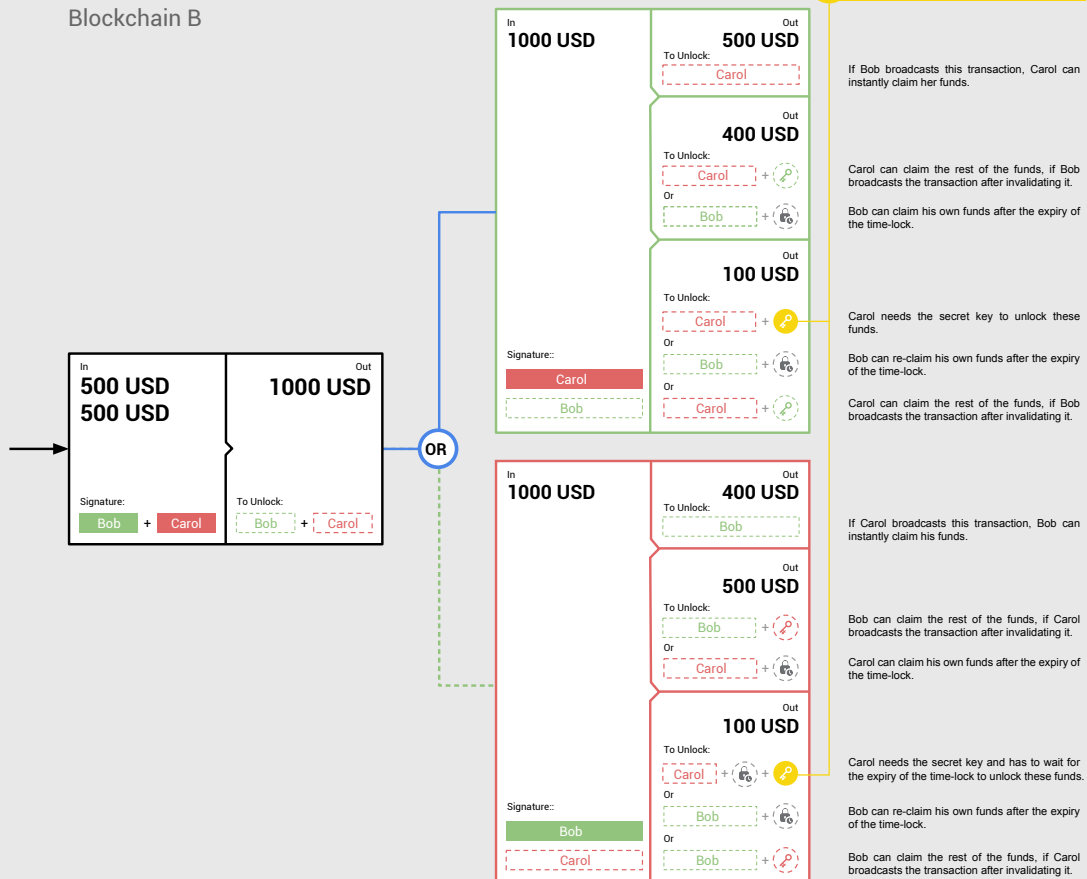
Blockchain B

In
500 USD
500 USD

Signature:
Bob + Carol

Out
1000 USD

To Unlock:
Bob + Carol

OR

In
1000 USD

Signature::
Carol
Bob

Out
500 USD
To Unlock:
Carol

If Bob broadcasts this transaction, Carol can instantly claim her funds.

Out
400 USD
To Unlock:
Carol +
Or
Bob +

Carol can claim the rest of the funds, if Bob broadcasts the transaction after invalidating it.

Bob can claim his own funds after the expiry of the time-lock.

Out
100 USD
To Unlock:
Carol +
Or
Bob +
Or
Carol +

Carol needs the secret key to unlock these funds.

Bob can re-claim his own funds after the expiry of the time-lock.

Carol can claim the rest of the funds, if Bob broadcasts the transaction after invalidating it.

In
1000 USD

Signature::
Bob
Carol

Out
400 USD
To Unlock:
Bob

If Carol broadcasts this transaction, Bob can instantly claim his funds.

Out
500 USD
To Unlock:
Bob +
Or
Carol +

Bob can claim the rest of the funds, if Carol broadcasts the transaction after invalidating it.

Carol can claim his own funds after the expiry of the time-lock.

Out
100 USD
To Unlock:
Carol + +
Or
Bob +
Or
Bob +

Carol needs the secret key and has to wait for the expiry of the time-lock to unlock these funds.

Bob can re-claim his own funds after the expiry of the time-lock.

Bob can claim the rest of the funds, if Carol broadcasts the transaction after invalidating it.